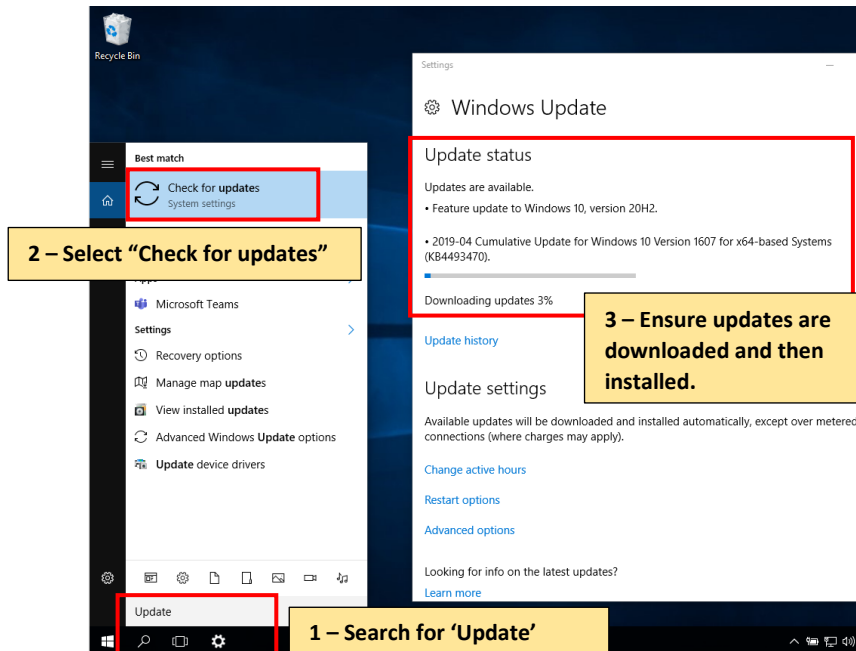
Recycle Bin

Best match

Check for updates
System settings

2 – Select “Check for updates”

Microsoft Teams

Settings

Recovery options

Manage map updates

View installed updates

Advanced Windows Update options

Update device drivers

Update

1 – Search for ‘Update’

Settings

Windows Update

Update status

Updates are available.

• Feature update to Windows 10, version 20H2.

• 2019-04 Cumulative Update for Windows 10 Version 1607 for x64-based Systems (KB4493470).

Downloading updates 3%

3 – Ensure updates are downloaded and then installed.

Update history

Update settings

Available updates will be downloaded and installed automatically, except over metered connections (where charges may apply).

Change active hours

Restart options

Advanced options

Looking for info on the latest updates?

Learn more